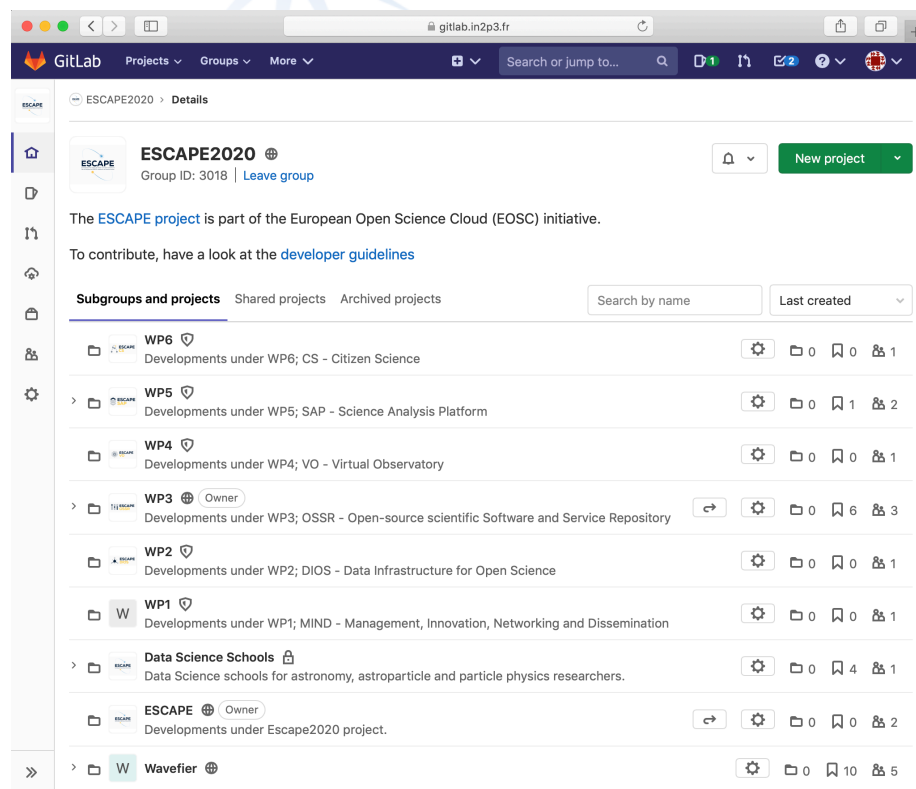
gitlab.in2p3.fr

GitLab Projects Groups More Search or jump to... 1 2

ESCAPE

ESCAPE2020 > Details

ESCAPE

ESCAPE2020
Group ID: 3018 | Leave group

New project

The ESCAPE project is part of the European Open Science Cloud (EOSC) initiative.

To contribute, have a look at the developer guidelines

Subgroups and projects Shared projects Archived projects Search by name Last created

WP6
Developments under WP6; CS - Citizen Science
0 0 1

WP5
Developments under WP5; SAP - Science Analysis Platform
0 1 2

WP4
Developments under WP4; VO - Virtual Observatory
0 0 1

WP3 Owner
Developments under WP3; OSSR - Open-source scientific Software and Service Repository
0 6 3

WP2
Developments under WP2; DIOS - Data Infrastructure for Open Science
0 0 1

W WP1
Developments under WP1; MIND - Management, Innovation, Networking and Dissemination
0 0 1

Data Science Schools
Data Science schools for astronomy, astroparticle and particle physics researchers.
0 4 1

ESCAPE Owner
Developments under Escape2020 project.
0 0 2

W Wavefier
0 10 5